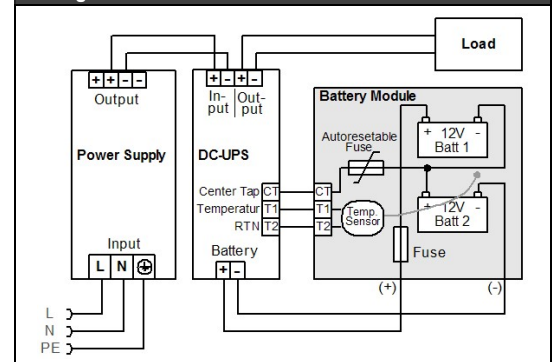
Load

+ + - -
Output

Power Supply

Input
L N ⊕

L
N
PE

+ - + -
In- put
Out- put

DC-UPS

Center Tap CT
Temperatur T1
RTN T2

Battery
+ -

Battery Module

Autoresetable Fuse

+ 12V -
Batt 1

CT
T1
T2

Temp. Sensor

+ 12V -
Batt 2

Fuse

(+)
(-)